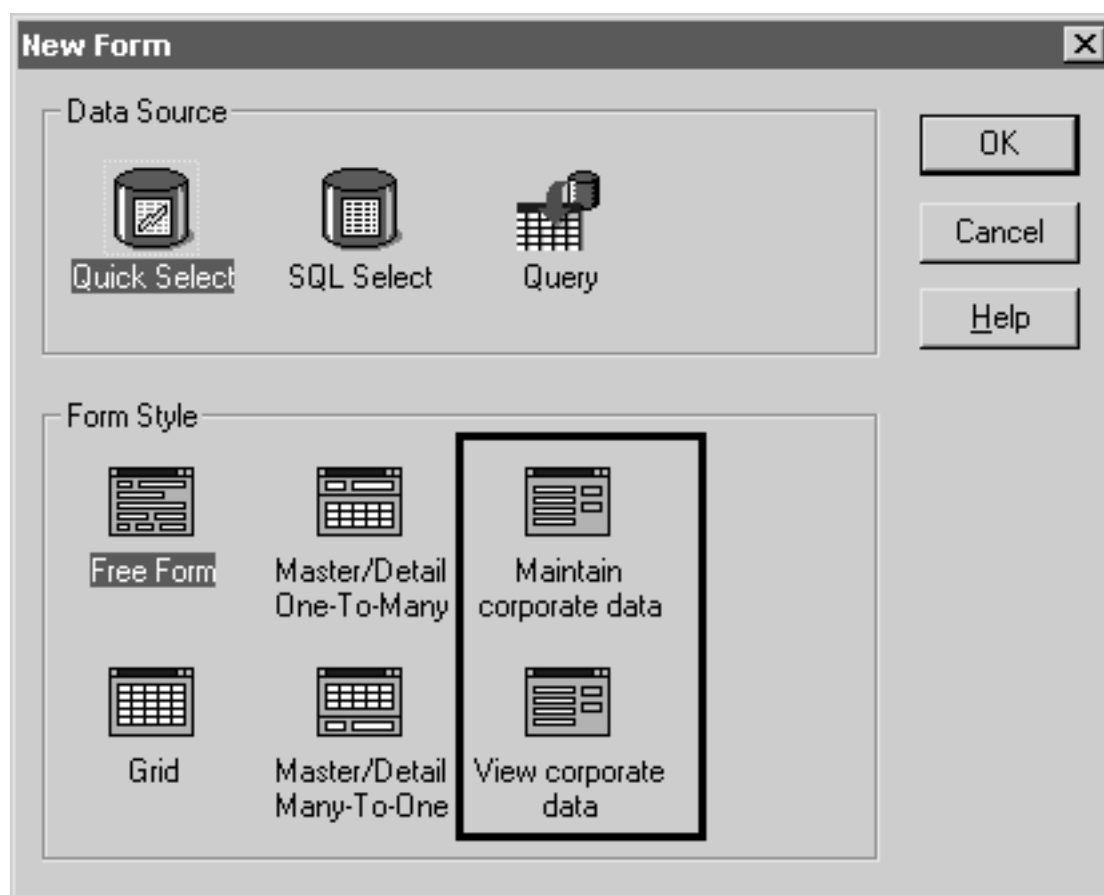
New Form

Data Source

Quick Select

SQL Select

Query

OK

Cancel

Help

Form Style

Free Form

Master/Detail One-To-Many

Maintain corporate data

Grid

Master/Detail Many-To-One

View corporate data